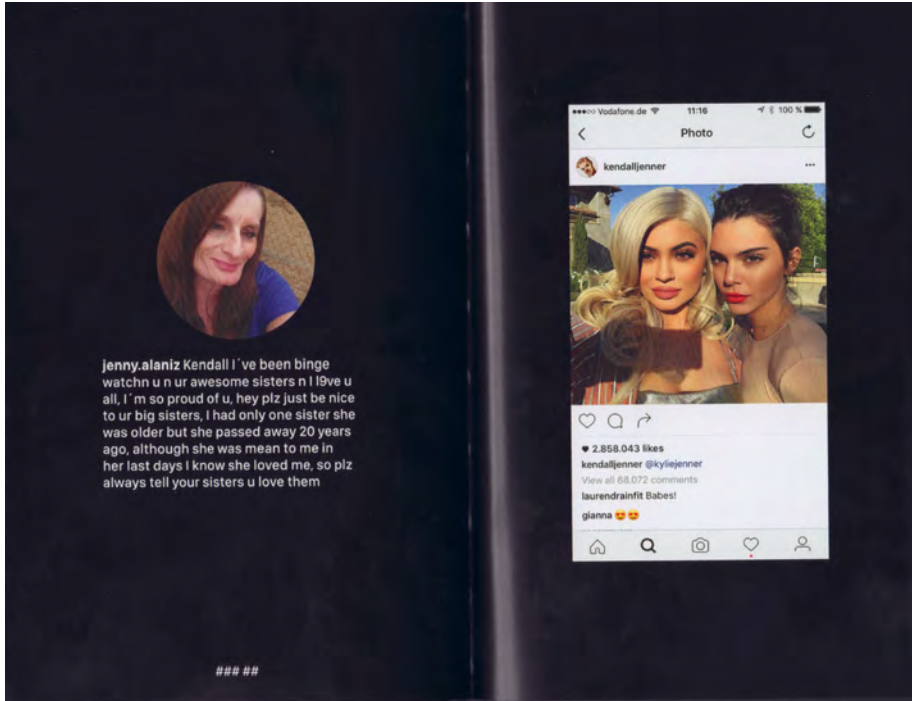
**jenny.alaniz** Kendall I´ve been binge watchn u n ur awesome sisters n I l9ve u all, I´m so proud of u, hey plz just be nice to ur big sisters, I had only one sister she was older but she passed away 20 years ago, although she was mean to me in her last days I know she loved me, so plz always tell your sisters u love them

### ##

•••○○ Vodafone.de 11:16 100 %

Photo

kendalljenner

♥ 2.858.043 likes

kendalljenner @kyliejenner

View all 68.072 comments

laurendrainfit Babes!

gianna 😍😍